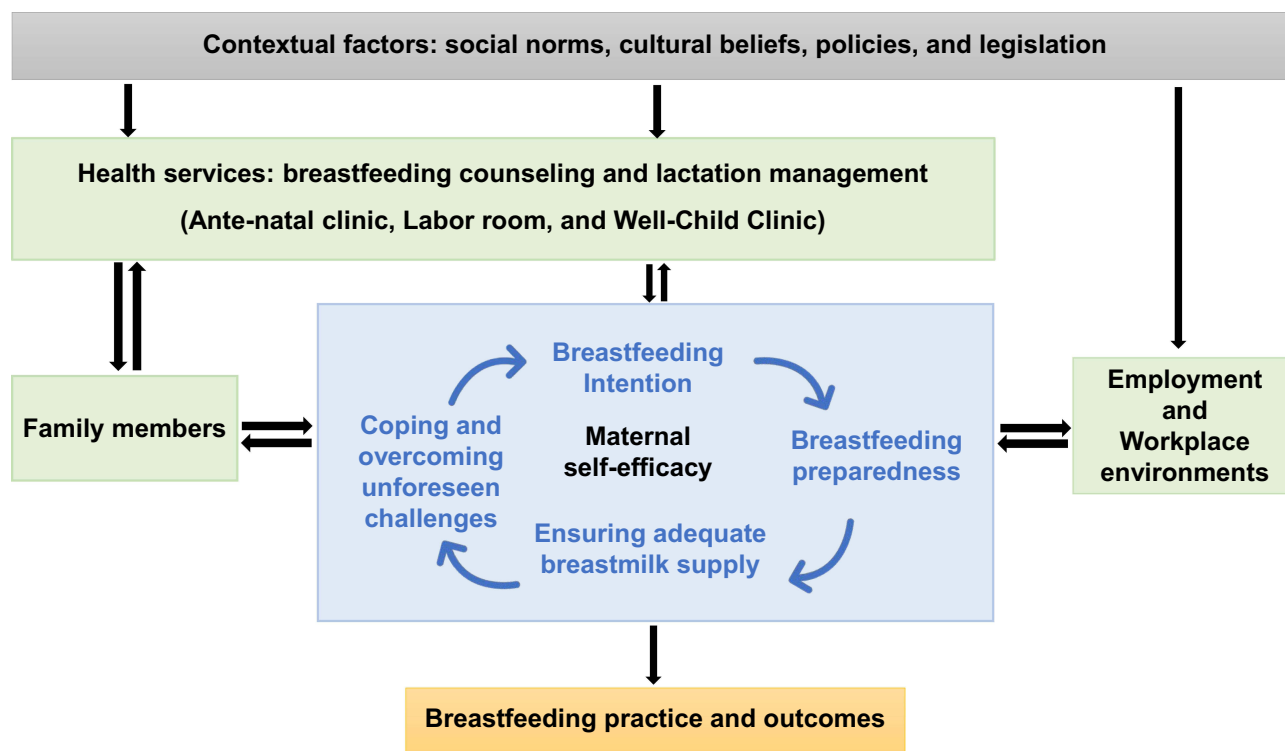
Contextual factors: social norms, cultural beliefs, policies, and legislation

Health services: breastfeeding counseling and lactation management

(Ante-natal clinic, Labor room, and Well-Child Clinic)

Family members

Breastfeeding Intention

Coping and overcoming unforeseen challenges

Maternal self-efficacy

Breastfeeding preparedness

Ensuring adequate breastmilk supply

Employment and Workplace environments

Breastfeeding practice and outcomes